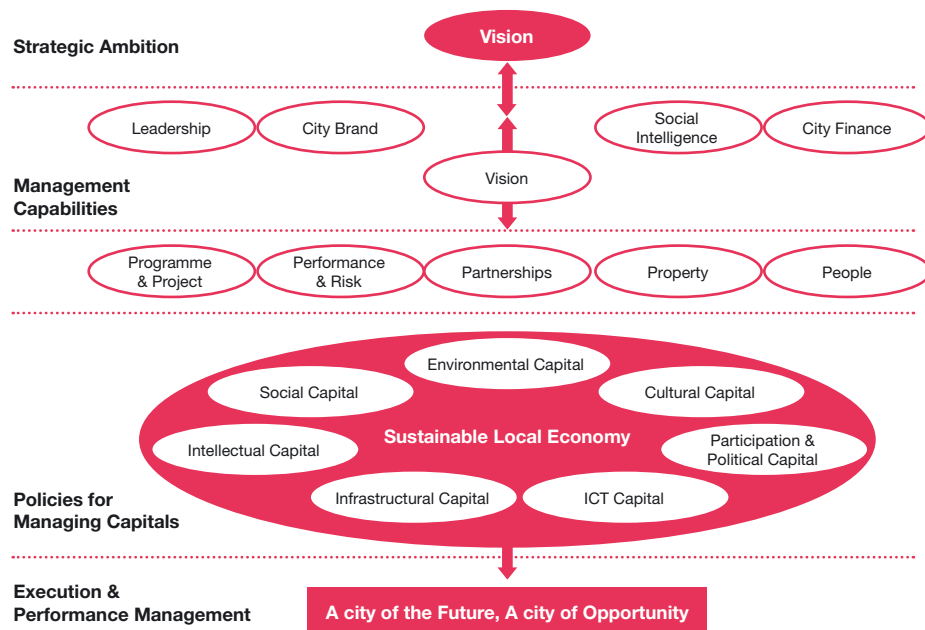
Strategic Ambition

Vision

Leadership

City Brand

Social Intelligence

City Finance

Management Capabilities

Vision

Programme & Project

Performance & Risk

Partnerships

Property

People

Environmental Capital

Social Capital

Cultural Capital

Sustainable Local Economy

Intellectual Capital

Participation & Political Capital

Policies for Managing Capitals

Infrastructural Capital

ICT Capital

Execution & Performance Management

A city of the Future, A city of Opportunity